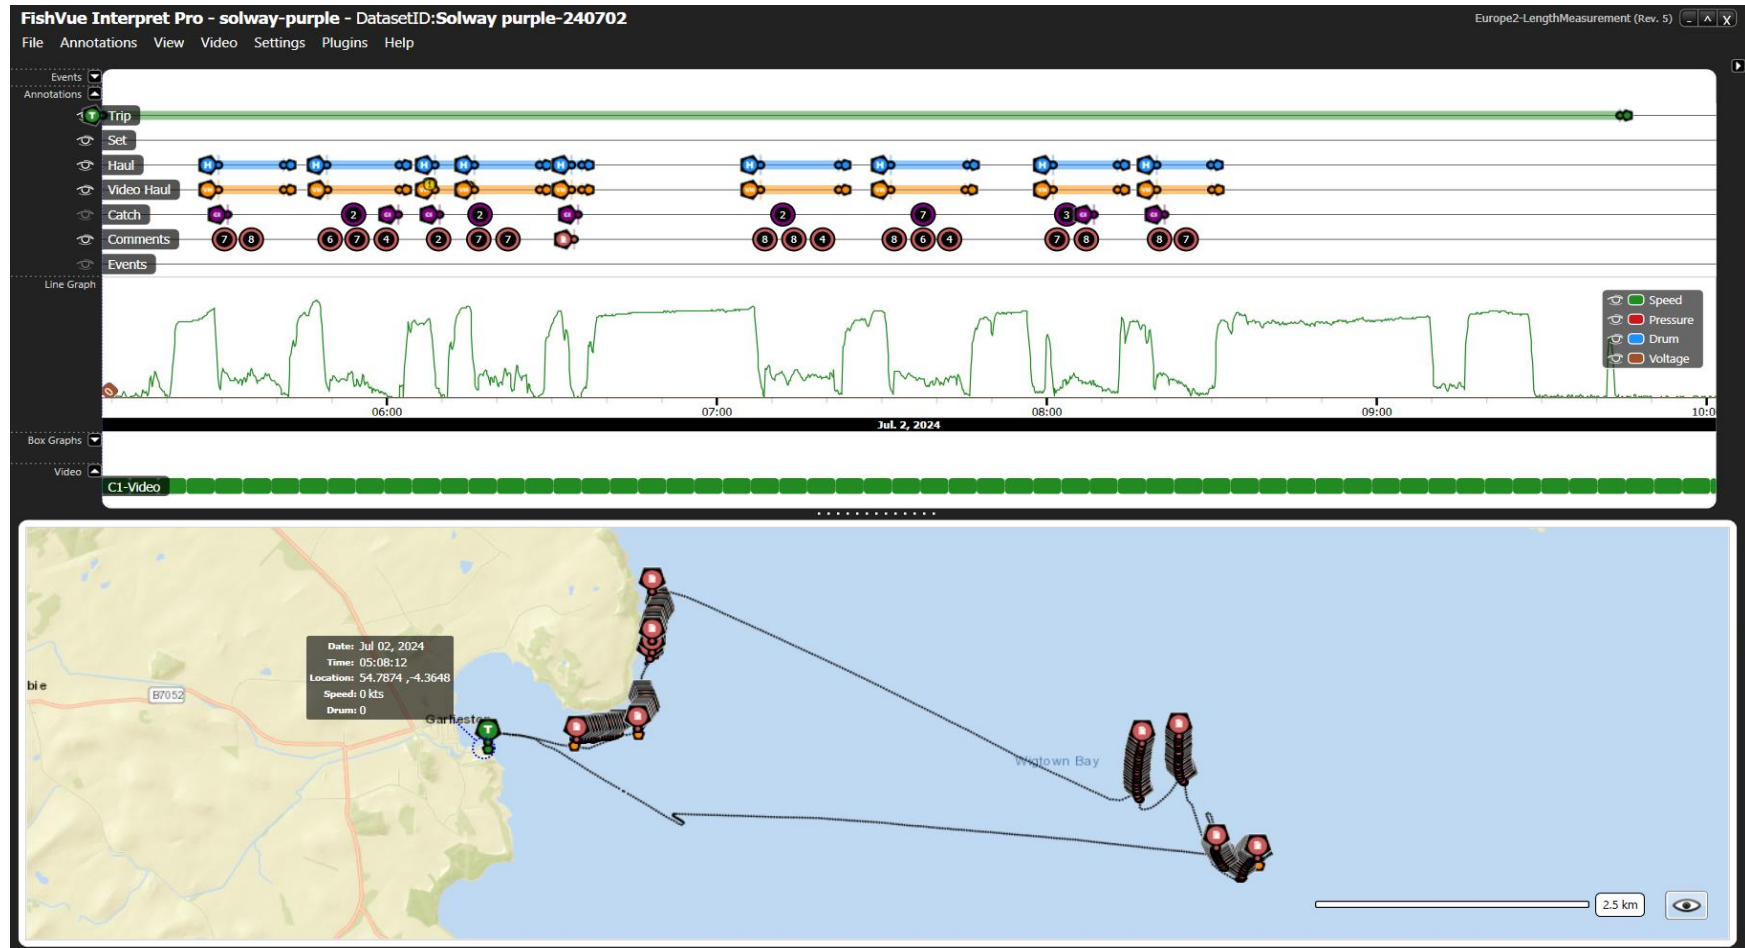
FishVue Interpret Pro - solway-purple - DatasetID:Solway purple-240702

Europe2-LengthMeasurement (Rev. 5) _ ^ X

File Annotations View Video Settings Plugins Help

Events
Annotations
Trip
Set
Haul
Video Haul
Catch
Comments
Events

2 2 2 2 3
7 8 6 7 4 2 7 7 8 8 4 8 6 4 7 8 8 7

Line Graph

Speed
Pressure
Drum
Voltage

06:00 07:00 08:00 09:00 10:0
Jul. 2, 2024

Box Graphs
Video
C1-Video

Date: Jul 02, 2024
Time: 05:08:12
Location: 54.7874 ,-4.3648
Speed: 0 kts
Drum: 0

bie
B7052
Garlieston
Wigtown Bay

2.5 km